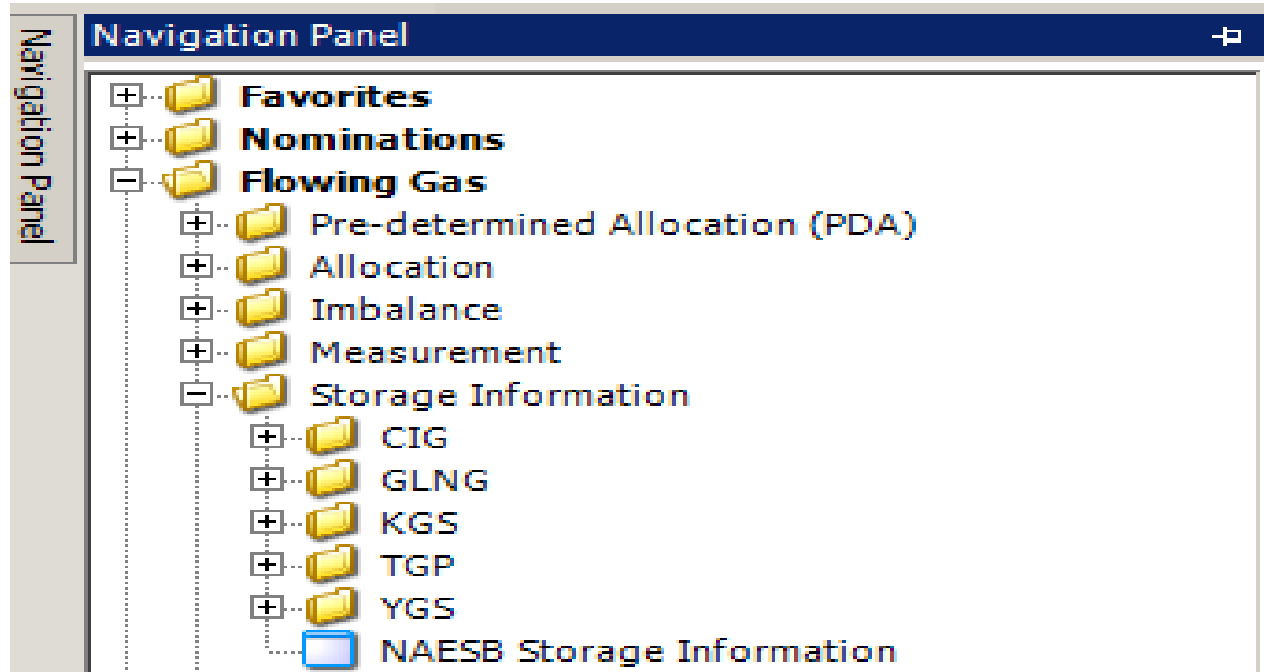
Navigation Panel

Navigation Panel

Favorites
Nominations
Flowing Gas
Pre-determined Allocation (PDA)
Allocation
Imbalance
Measurement
Storage Information
CIG
GLNG
KGS
TGP
YGS
NAESB Storage Information